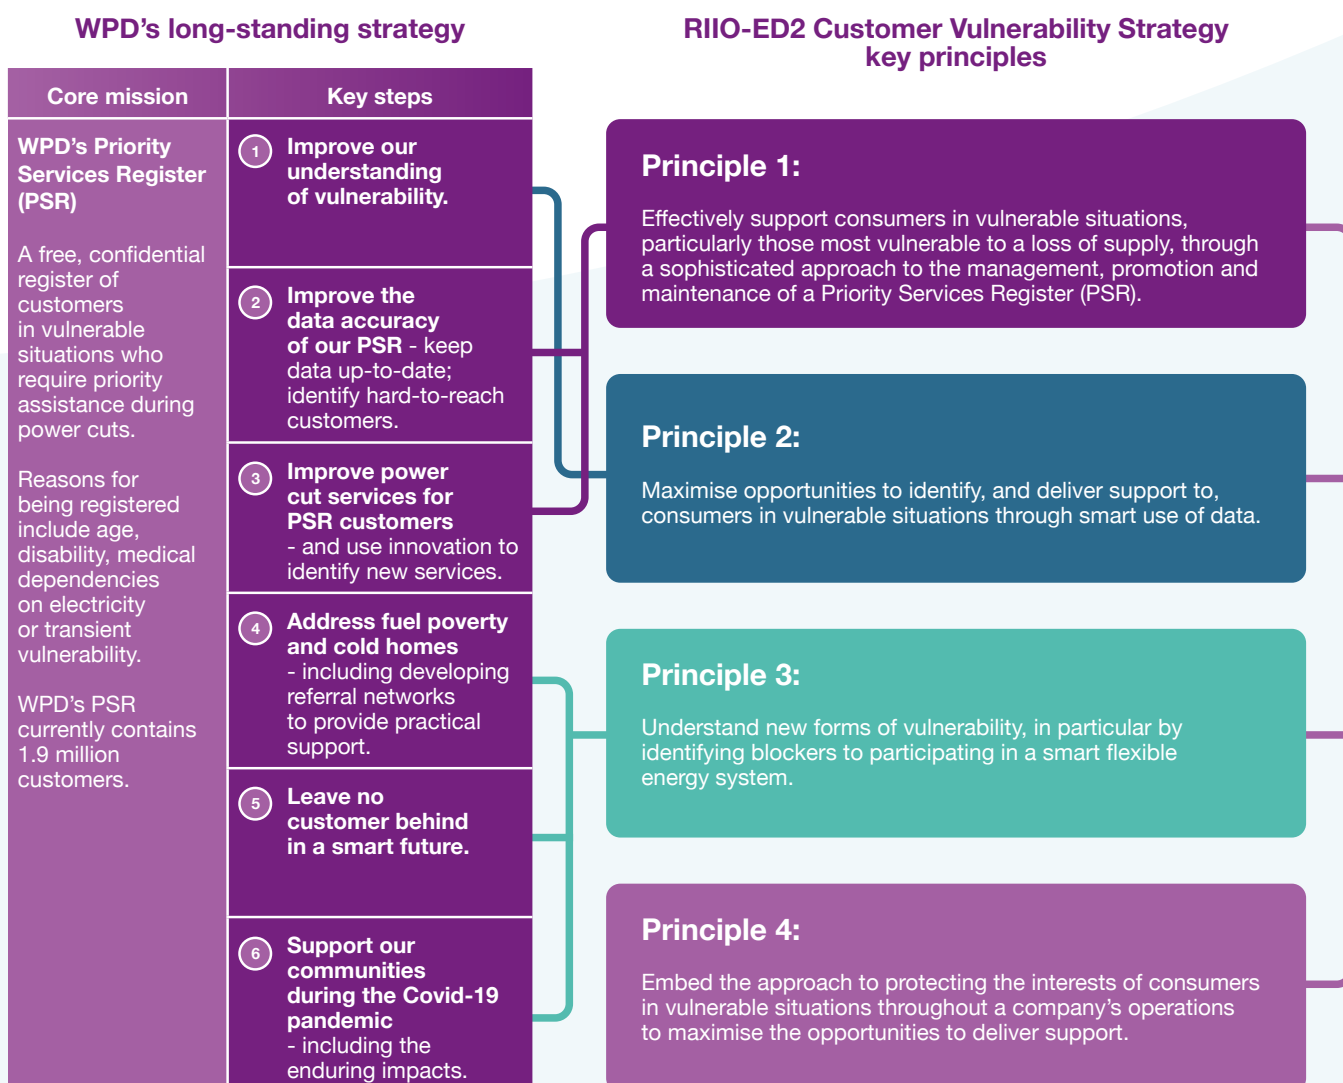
WPD's long-standing strategy

RIIO-ED2 Customer Vulnerability Strategy key principles

| Core mission | Key steps |
|---|---|
| **WPD's Priority Services Register (PSR)**<br><br>A free, confidential register of customers in vulnerable situations who require priority assistance during power cuts.<br><br>Reasons for being registered include age, disability, medical dependencies on electricity or transient vulnerability.<br><br>WPD's PSR currently contains 1.9 million customers. | 1 **Improve our understanding of vulnerability.** |
| | 2 **Improve the data accuracy of our PSR** - keep data up-to-date; identify hard-to-reach customers. |
| | 3 **Improve power cut services for PSR customers** - and use innovation to identify new services. |
| | 4 **Address fuel poverty and cold homes** - including developing referral networks to provide practical support. |
| | 5 **Leave no customer behind in a smart future.** |
| | 6 **Support our communities during the Covid-19 pandemic** - including the enduring impacts. |

**Principle 1:**

Effectively support consumers in vulnerable situations, particularly those most vulnerable to a loss of supply, through a sophisticated approach to the management, promotion and maintenance of a Priority Services Register (PSR).

**Principle 2:**

Maximise opportunities to identify, and deliver support to, consumers in vulnerable situations through smart use of data.

**Principle 3:**

Understand new forms of vulnerability, in particular by identifying blockers to participating in a smart flexible energy system.

**Principle 4:**

Embed the approach to protecting the interests of consumers in vulnerable situations throughout a company's operations to maximise the opportunities to deliver support.